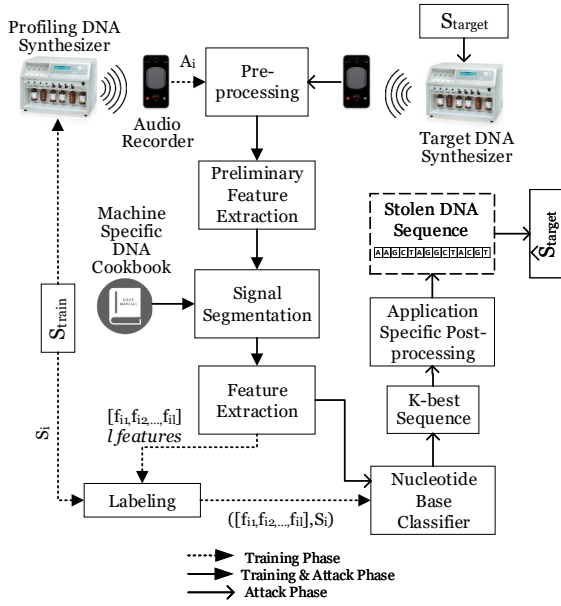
Profiling DNA Synthesizer

$S_{target}$

$A_i$

Pre-processing

Audio Recorder

Target DNA Synthesizer

Preliminary Feature Extraction

Stolen DNA Sequence

AAGCTAGGCTACGT

$\hat{S}_{target}$

Machine Specific DNA Cookbook

Signal Segmentation

$S_{train}$

Application Specific Post-processing

Feature Extraction

K-best Sequence

$[f_{i1}, f_{i2}, ..., f_{il}]$
*l features*

$S_i$

Labeling

Nucleotide Base Classifier

$([f_{i1}, f_{i2}, ..., f_{il}], S_i)$

Training Phase
Training & Attack Phase
Attack Phase